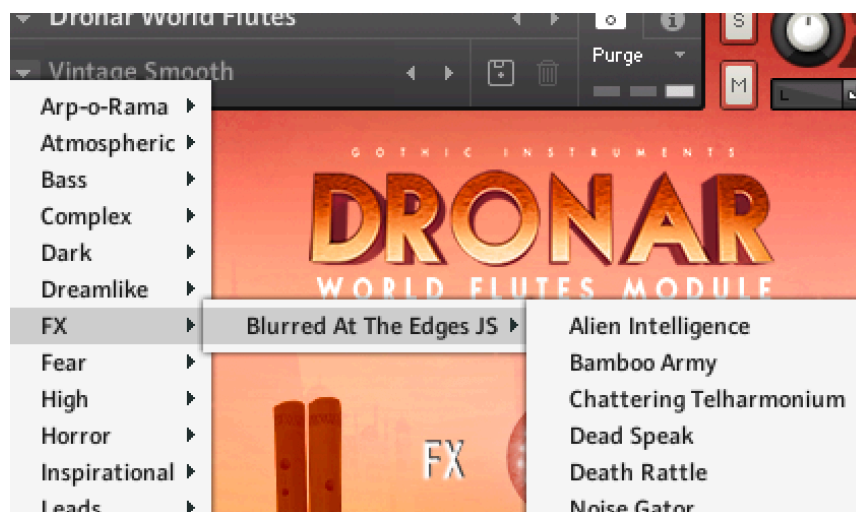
Dronar World Flutes

Vintage Smooth

Purge

S

M

L

GOTHIC INSTRUMENTS

DRONAR

WORLD FLUTES MODULE

Arp-o-Rama
Atmospheric
Bass
Complex
Dark
Dreamlike
FX
Fear
High
Horror
Inspirational
Leads

Blurred At The Edges JS

Alien Intelligence
Bamboo Army
Chattering Telharmonium
Dead Speak
Death Rattle
Noise Gator

FX